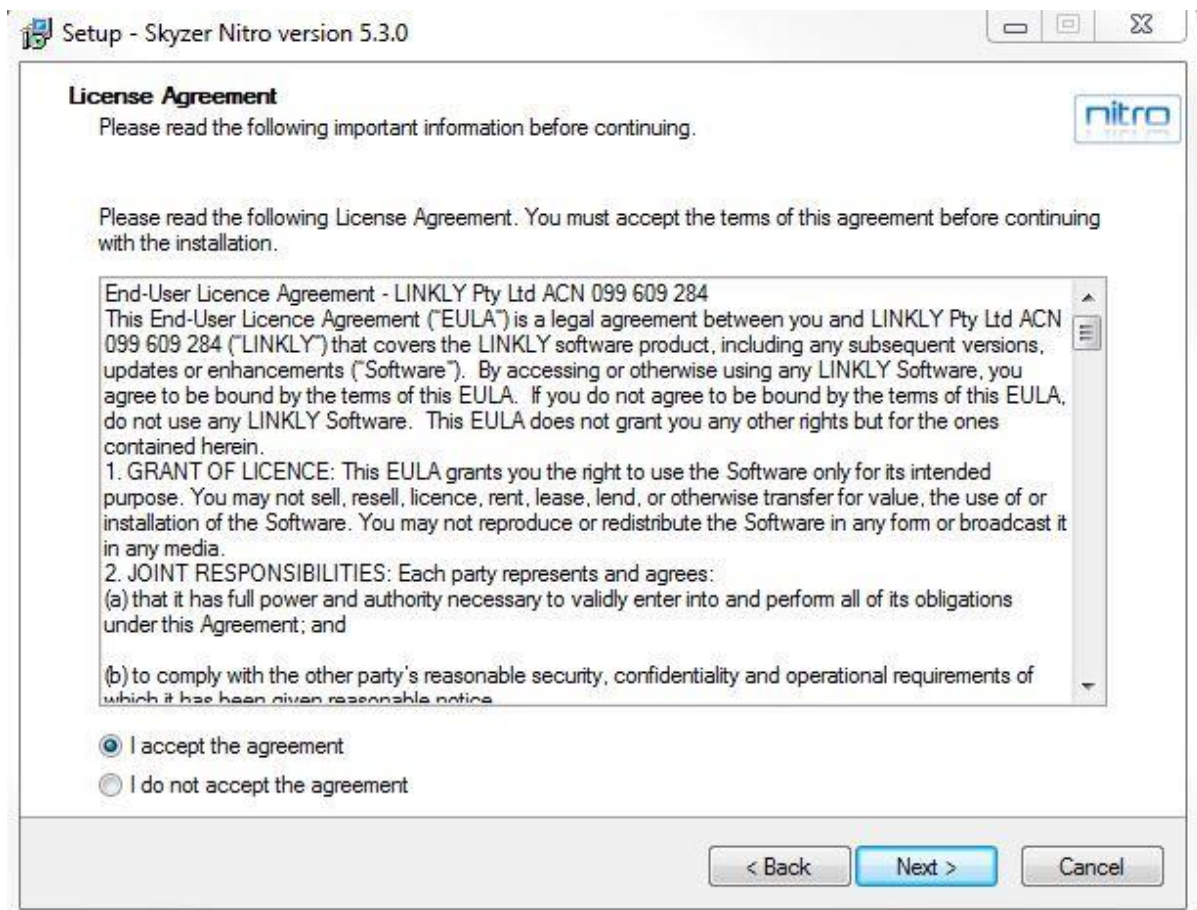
Setup - Skyzer Nitro version 5.3.0

License Agreement
Please read the following important information before continuing.

nitro

Please read the following License Agreement. You must accept the terms of this agreement before continuing with the installation.

End-User Licence Agreement - LINKLY Pty Ltd ACN 099 609 284
This End-User Licence Agreement ("EULA") is a legal agreement between you and LINKLY Pty Ltd ACN 099 609 284 ("LINKLY") that covers the LINKLY software product, including any subsequent versions, updates or enhancements ("Software"). By accessing or otherwise using any LINKLY Software, you agree to be bound by the terms of this EULA. If you do not agree to be bound by the terms of this EULA, do not use any LINKLY Software. This EULA does not grant you any other rights but for the ones contained herein.
1. GRANT OF LICENCE: This EULA grants you the right to use the Software only for its intended purpose. You may not sell, resell, licence, rent, lease, lend, or otherwise transfer for value, the use of or installation of the Software. You may not reproduce or redistribute the Software in any form or broadcast it in any media.
2. JOINT RESPONSIBILITIES: Each party represents and agrees:
(a) that it has full power and authority necessary to validly enter into and perform all of its obligations under this Agreement; and

(b) to comply with the other party's reasonable security, confidentiality and operational requirements of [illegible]

I accept the agreement
I do not accept the agreement

< Back
Next >
Cancel